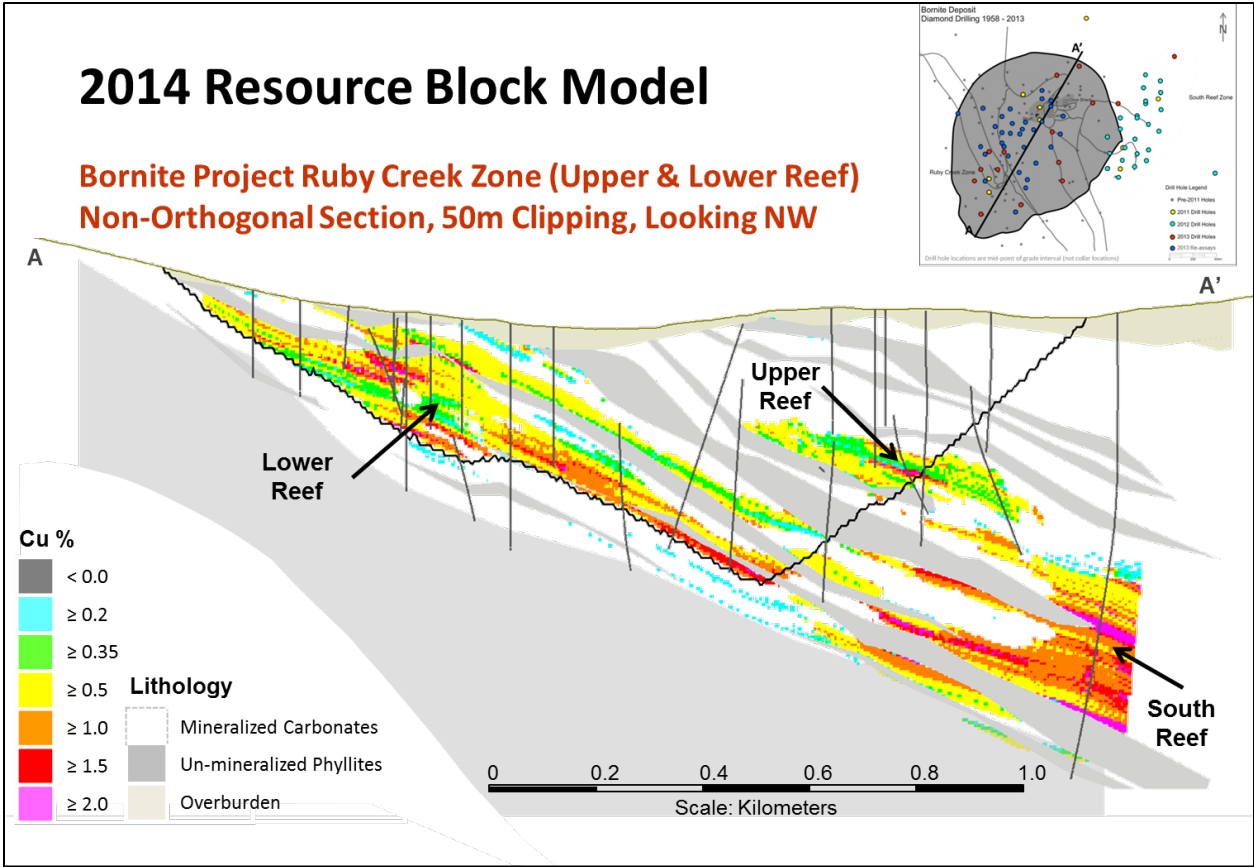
2014 Resource Block Model

Bornite Project Ruby Creek Zone (Upper & Lower Reef)
Non-Orthogonal Section, 50m Clipping, Looking NW

Bornite Deposit
Diamond Drilling 1958 - 2013

N

A'

South Reef Zone

Ruby Creek Zone

A

Drill Hole Legend
Pre-2011 Holes
2011 Drill Holes
2012 Drill Holes
2013 Drill Holes
2013 Re-assays

Drill hole locations are mid-point of grade interval (not collar locations)

A

A'

Upper Reef

Lower Reef

South Reef

Cu %
< 0.0
≥ 0.2
≥ 0.35
≥ 0.5
≥ 1.0
≥ 1.5
≥ 2.0

Lithology
Mineralized Carbonates
Un-mineralized Phyllites
Overburden

0 0.2 0.4 0.6 0.8 1.0
Scale: Kilometers